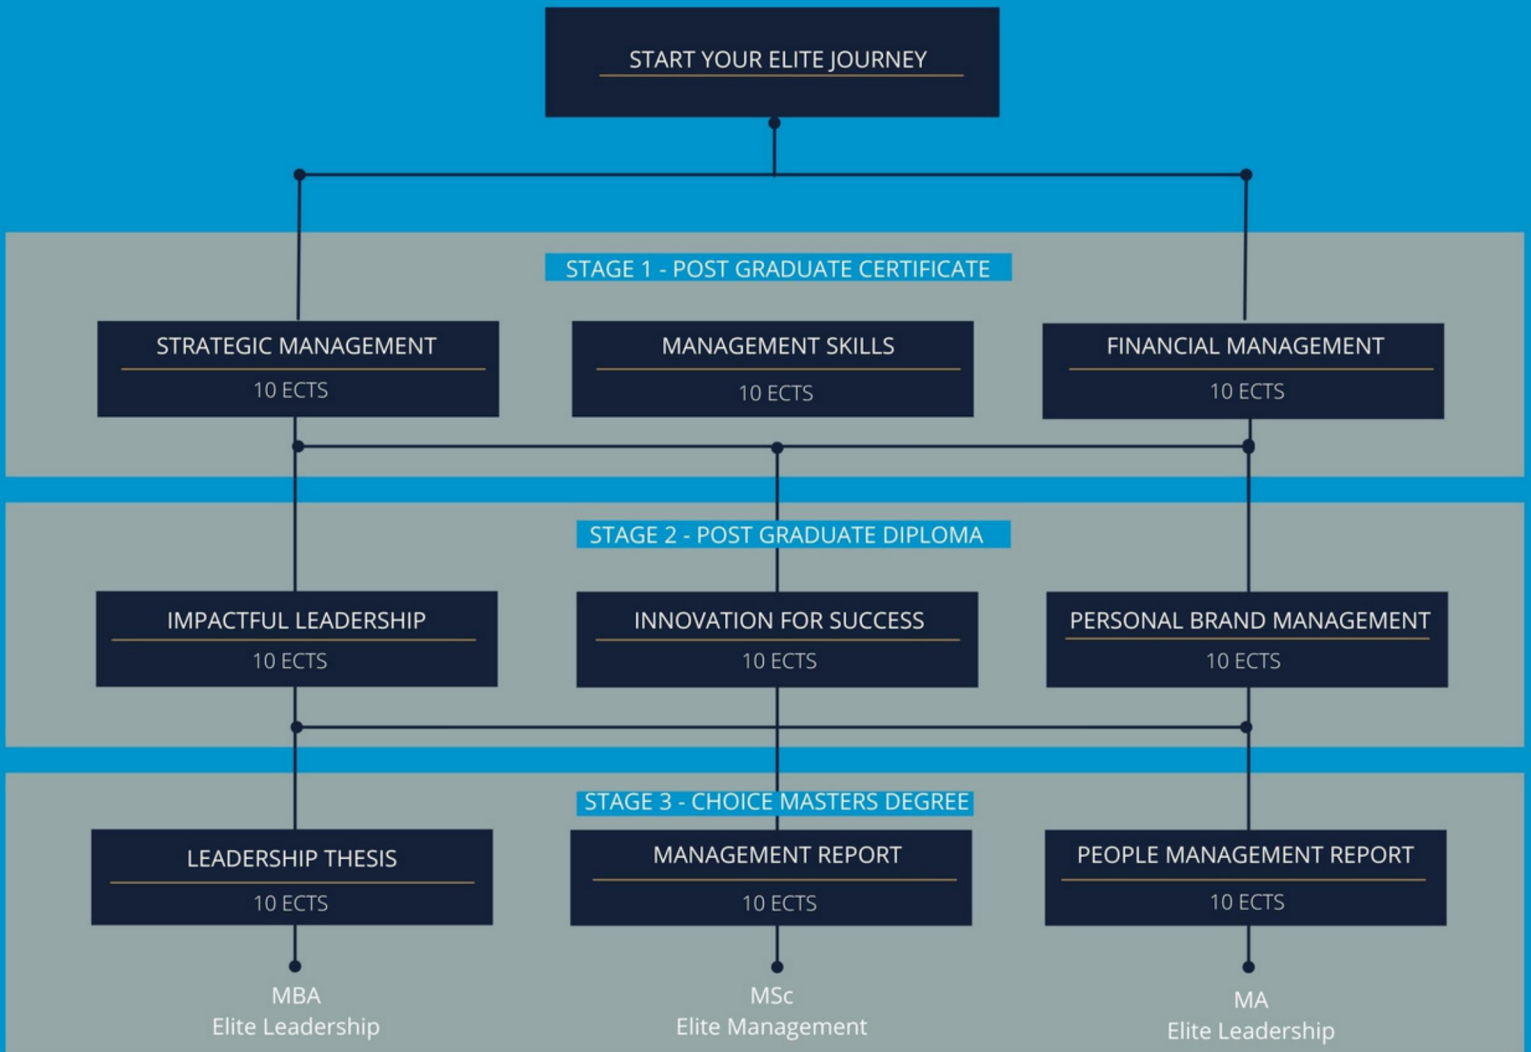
START YOUR ELITE JOURNEY

STAGE 1 - POST GRADUATE CERTIFICATE

STRATEGIC MANAGEMENT
10 ECTS

MANAGEMENT SKILLS
10 ECTS

FINANCIAL MANAGEMENT
10 ECTS

STAGE 2 - POST GRADUATE DIPLOMA

IMPACTFUL LEADERSHIP
10 ECTS

INNOVATION FOR SUCCESS
10 ECTS

PERSONAL BRAND MANAGEMENT
10 ECTS

STAGE 3 - CHOICE MASTERS DEGREE

LEADERSHIP THESIS
10 ECTS

MANAGEMENT REPORT
10 ECTS

PEOPLE MANAGEMENT REPORT
10 ECTS

MBA
Elite Leadership

MSc
Elite Management

MA
Elite Leadership